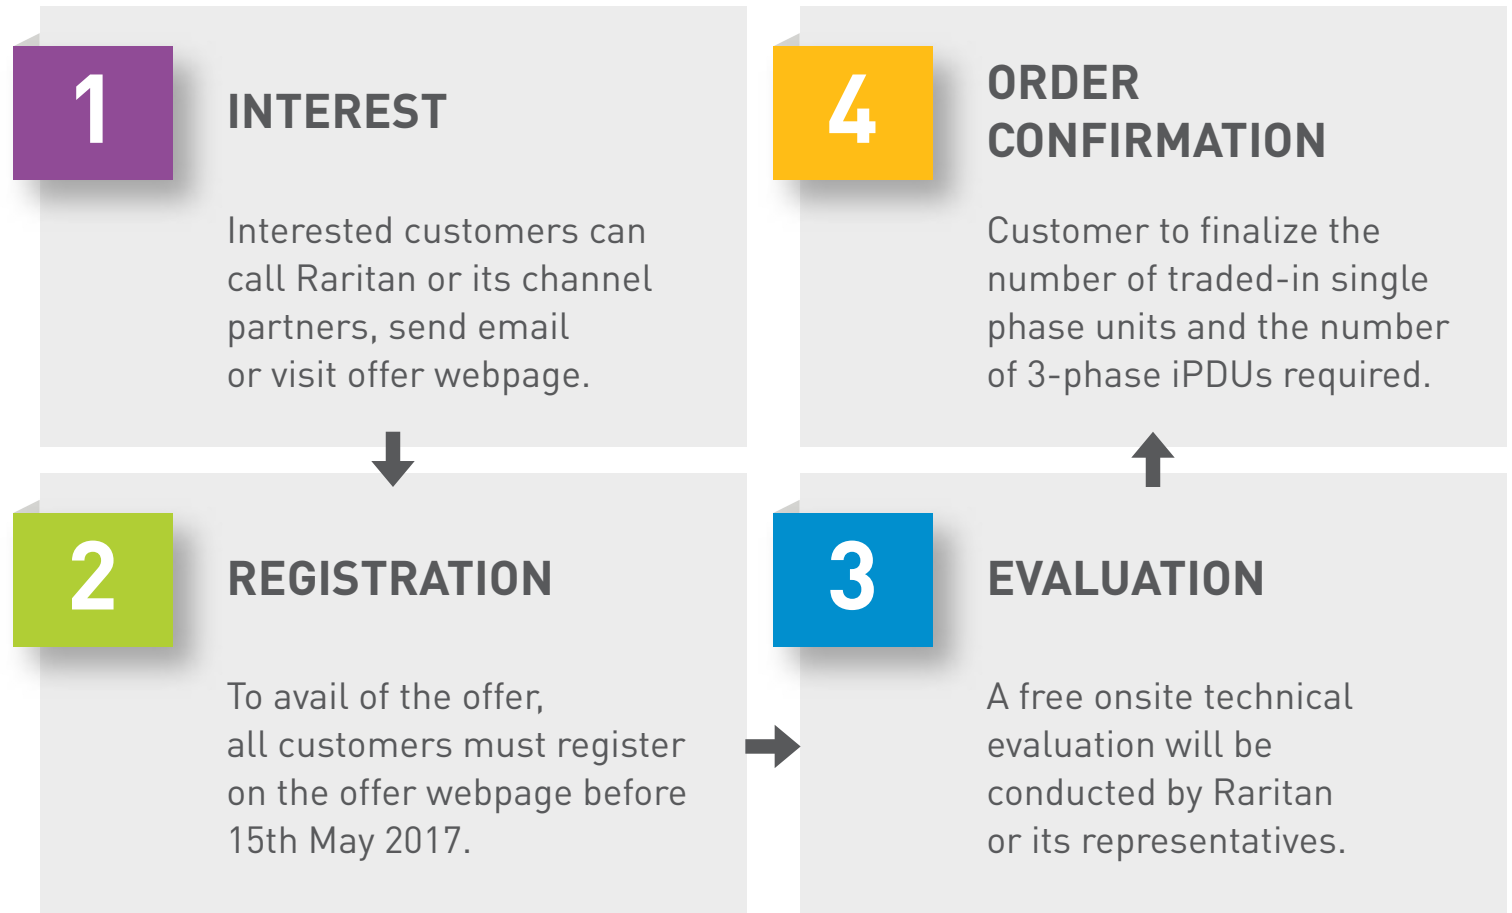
1

INTEREST

Interested customers can call Raritan or its channel partners, send email or visit offer webpage.

2

REGISTRATION

To avail of the offer, all customers must register on the offer webpage before 15th May 2017.

3

EVALUATION

A free onsite technical evaluation will be conducted by Raritan or its representatives.

4

ORDER CONFIRMATION

Customer to finalize the number of traded-in single phase units and the number of 3-phase iPDUs required.